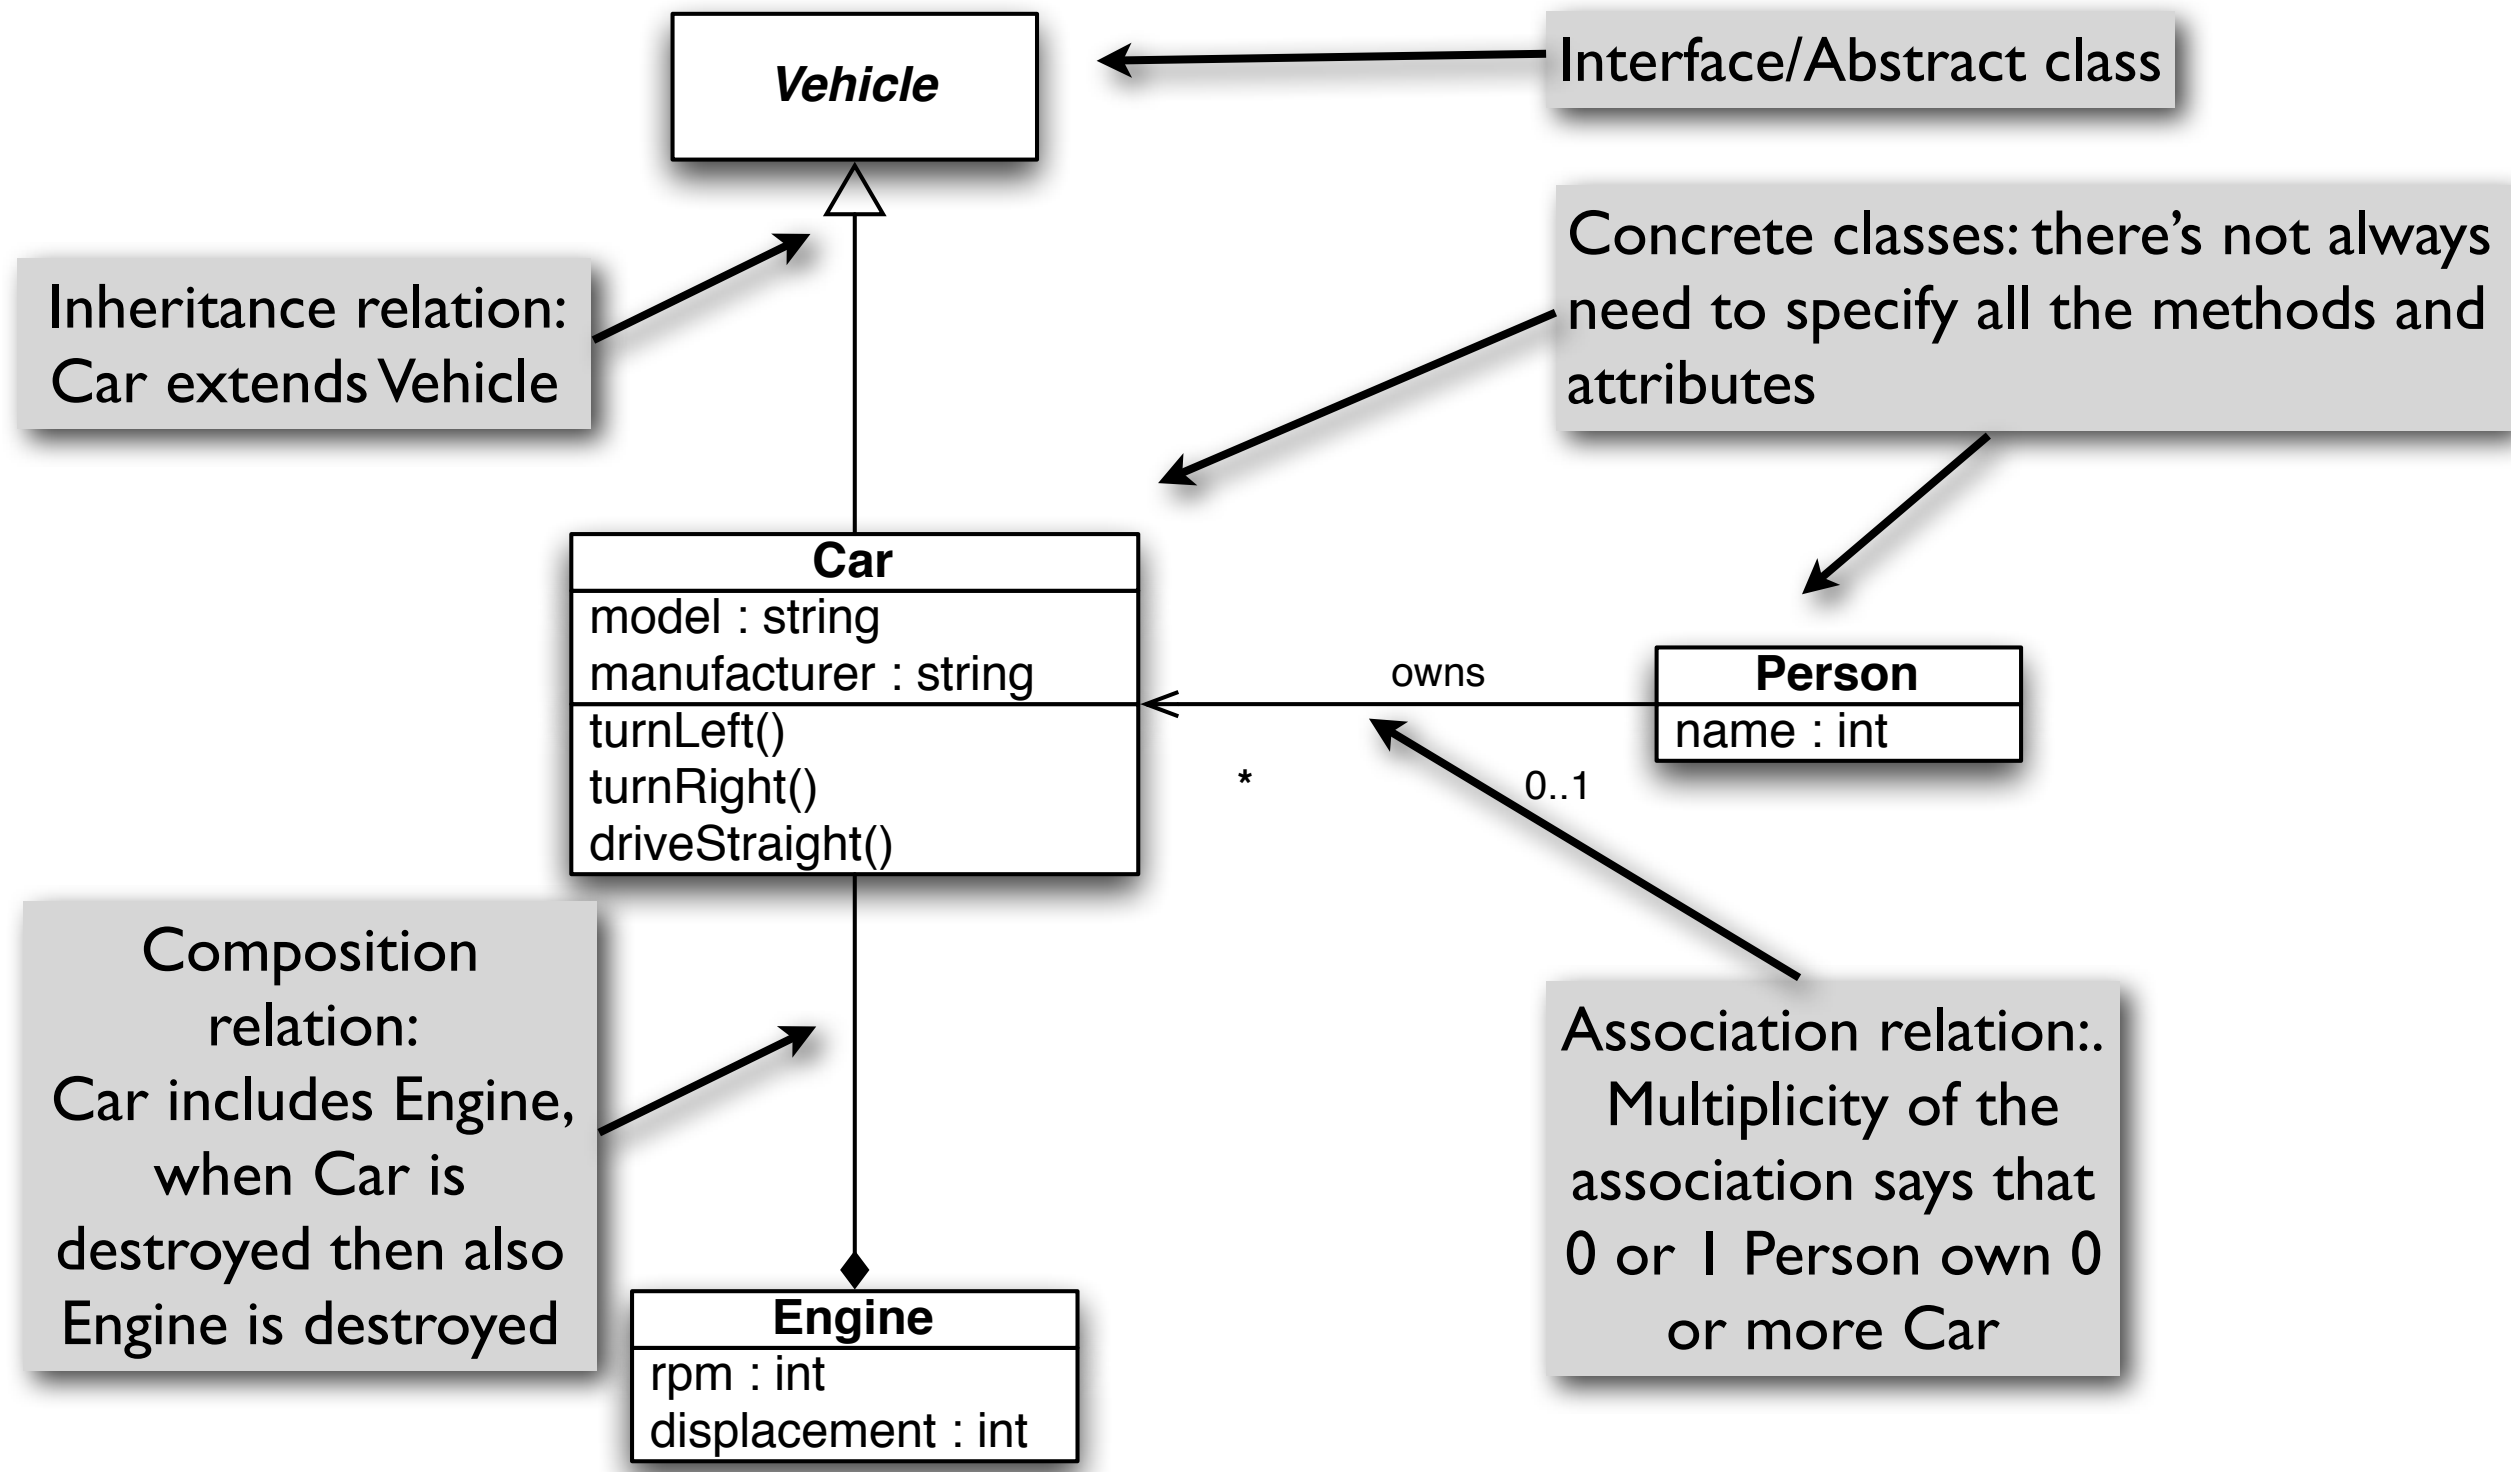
Vehicle

Interface/Abstract class

Inheritance relation: Car extends Vehicle

Concrete classes: there's not always need to specify all the methods and attributes

Car
model : string
manufacturer : string
turnLeft()
turnRight()
driveStraight()

owns

Person
name : int

*

0..1

Composition relation: Car includes Engine, when Car is destroyed then also Engine is destroyed

Engine
rpm : int
displacement : int

Association relation:. Multiplicity of the association says that 0 or 1 Person own 0 or more Car